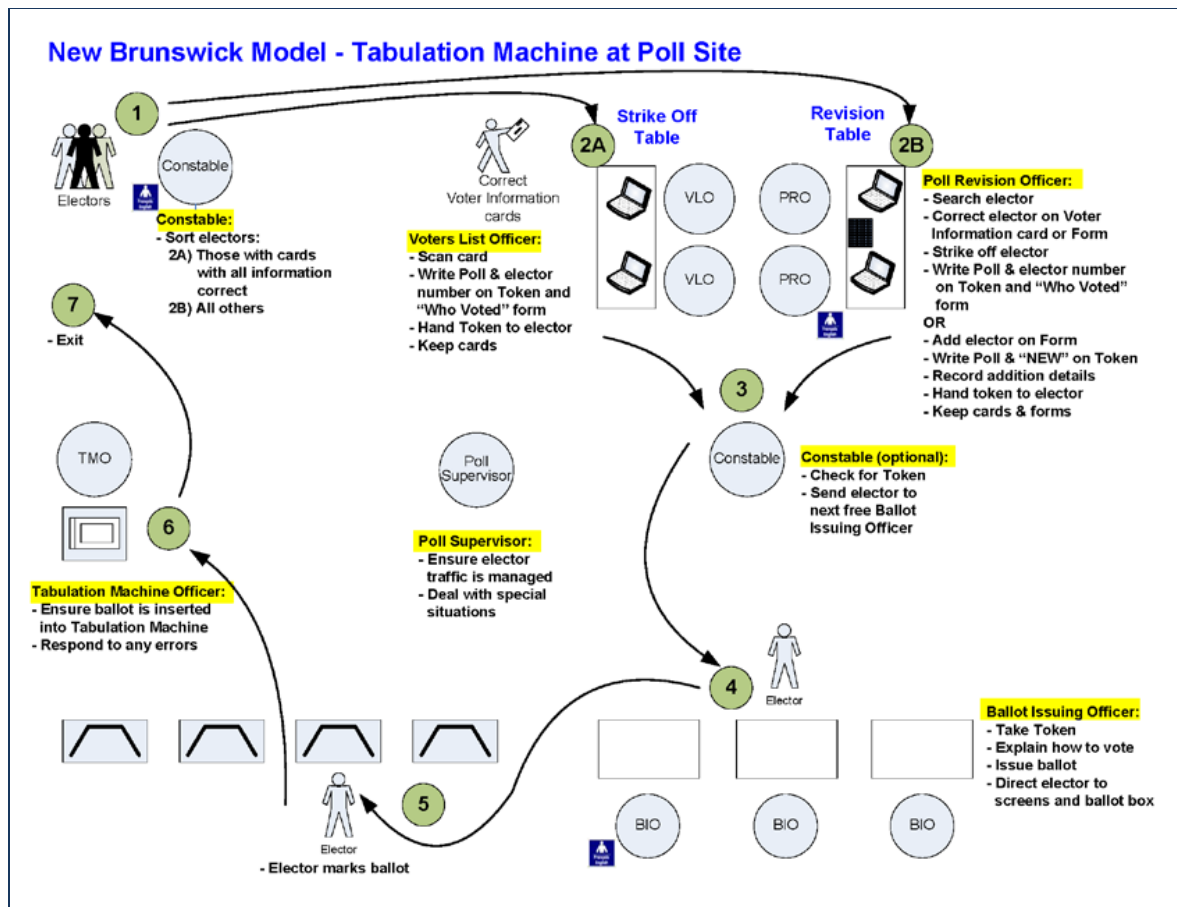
New Brunswick Model - Tabulation Machine at Poll Site

1

Electors

Constable

Constable:
- Sort electors:
2A) Those with cards with all information correct
2B) All others

Correct Voter Information cards

2A

Strike Off Table

VLO

VLO

Voters List Officer:
- Scan card
- Write Poll & elector number on Token and "Who Voted" form
- Hand Token to elector
- Keep cards

Revision Table

2B

PRO

PRO

Poll Revision Officer:
- Search elector
- Correct elector on Voter Information card or Form
- Strike off elector
- Write Poll & elector number on Token and "Who Voted" form
OR
- Add elector on Form
- Write Poll & "NEW" on Token
- Record addition details
- Hand token to elector
- Keep cards & forms

7

- Exit

3

Constable

Constable (optional):
- Check for Token
- Send elector to next free Ballot Issuing Officer

TMO

6

Poll Supervisor

Poll Supervisor:
- Ensure elector traffic is managed
- Deal with special situations

Tabulation Machine Officer:
- Ensure ballot is inserted into Tabulation Machine
- Respond to any errors

4

Elector

Ballot Issuing Officer:
- Take Token
- Explain how to vote
- Issue ballot
- Direct elector to screens and ballot box

5

Elector

- Elector marks ballot

BIO

BIO

BIO